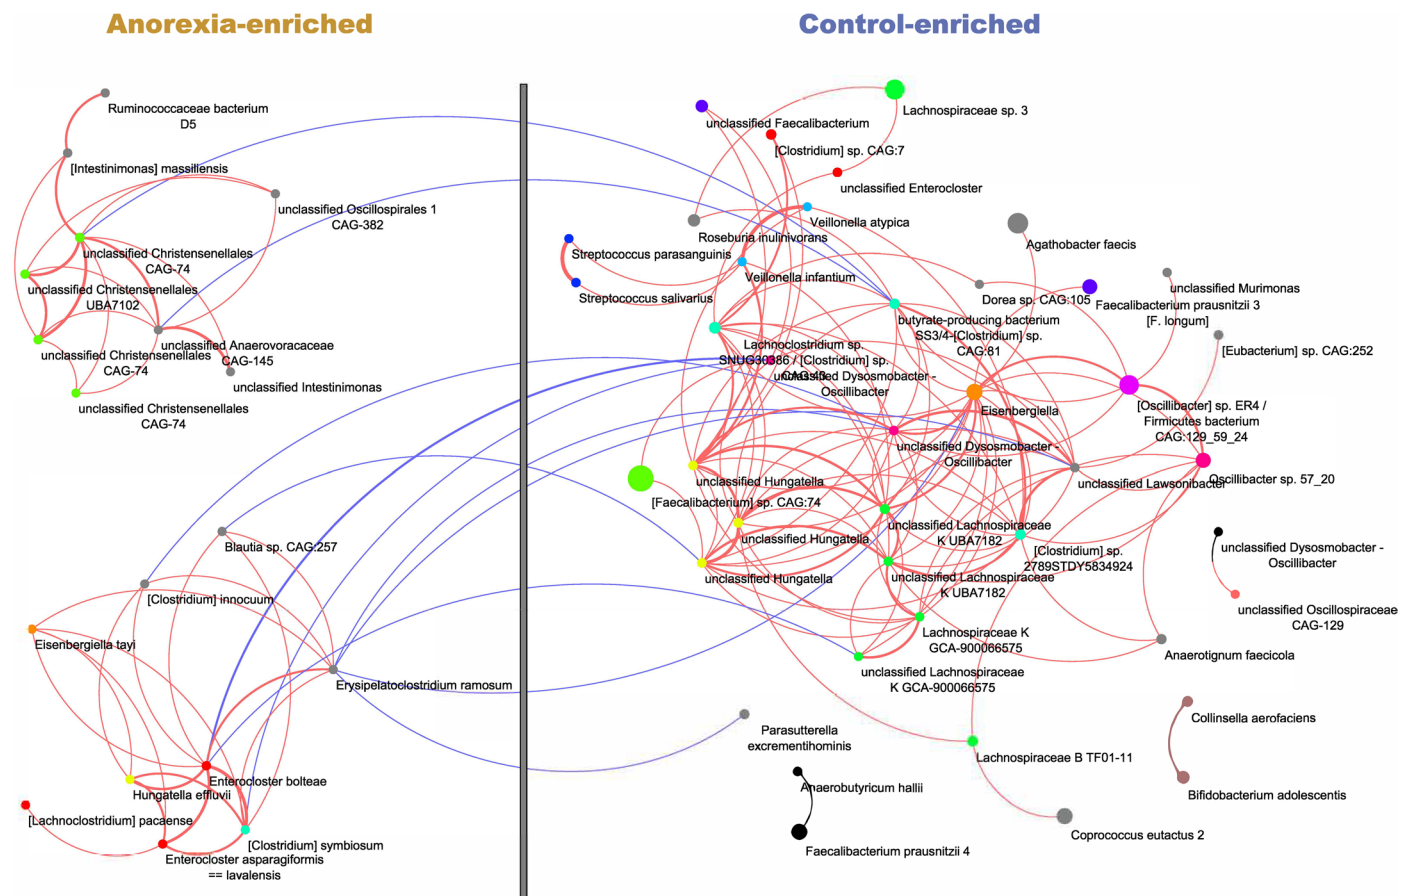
Anorexia-enriched

Control-enriched

Ruminococcaceae bacterium D5

[Intestinimonas] massiliensis

unclassified Oscillospirales 1 CAG-382

unclassified Christensenellales CAG-74

unclassified Christensenellales UBA7102

unclassified Anaerovoracaceae CAG-145

unclassified Christensenellales CAG-74

unclassified Intestinimonas

unclassified Christensenellales CAG-74

Blautia sp. CAG:257

[Clostridium] innocuum

Eisenbergiella tayi

Erysipelatoclostridium ramosum

Enterocloster bolteae

Hungatella effluvii

[Lachnoclostridium] pacaense

[Clostridium] symbiosum

Enterocloster asparagiformis == lavalensis

unclassified Faecalibacterium

Lachnospiraceae sp. 3

[Clostridium] sp. CAG:7

unclassified Enterocloster

Veillonella atypica

Roseburia inulinivorans

Agathobacter faecis

Streptococcus parasanguinis

Veillonella infantium

unclassified Murimonas

Dorea sp. CAG:105

Faecalibacterium prausnitzii 3 [F. longum]

Streptococcus salivarius

butyrate-producing bacterium SS3/4-[Clostridium] sp. CAG:81

[Eubacterium] sp. CAG:252

Lachnoclostridium sp. SNUG30386 / [Clostridium] sp. CAG:40

unclassified Dysosmobacter - Oscillibacter

Eisenbergiella

[Oscillibacter] sp. ER4 / Firmicutes bacterium CAG:129_59_24

unclassified Dysosmobacter - Oscillibacter

unclassified Hungatella

unclassified Lawsonibacter

Oscillibacter sp. 57_20

[Faecalibacterium] sp. CAG:74

unclassified Lachnospiraceae K UBA7182

unclassified Hungatella

unclassified Dysosmobacter - Oscillibacter

[Clostridium] sp. 2789STDY5834924

unclassified Hungatella

unclassified Lachnospiraceae K UBA7182

unclassified Oscillospiraceae CAG-129

Lachnospiraceae K GCA-900066575

Anaerotignum faecicola

unclassified Lachnospiraceae K GCA-900066575

Parasutterella excrementihominis

Collinsella aerofaciens

Lachnospiraceae B TF01-11

Anaerobutyricum hallii

Bifidobacterium adolescentis

Coprococcus eutactus 2

Faecalibacterium prausnitzii 4